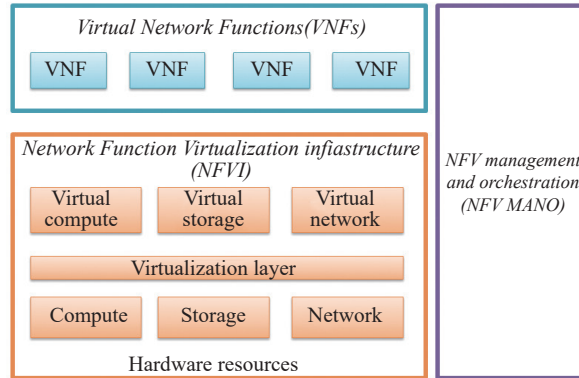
Virtual Network Functions(VNFs)

VNF

VNF

VNF

VNF

Network Function Virtualization infiastructure (NFVI)

Virtual compute

Virtual storage

Virtual network

Virtualization layer

Compute

Storage

Network

Hardware resources

NFV management and orchestration (NFV MANO)